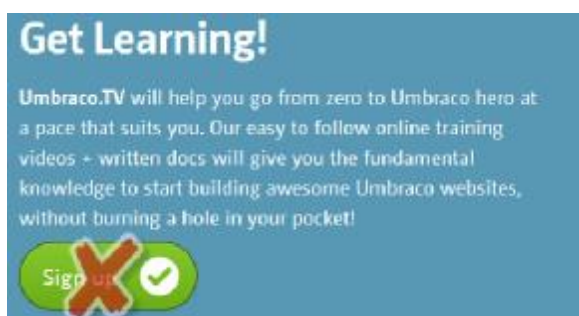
Get Learning!

Umbraco.TV will help you go from zero to Umbraco hero at a pace that suits you. Our easy to follow online training videos + written docs will give you the fundamental knowledge to start building awesome Umbraco websites, without burning a hole in your pocket!

Sign up